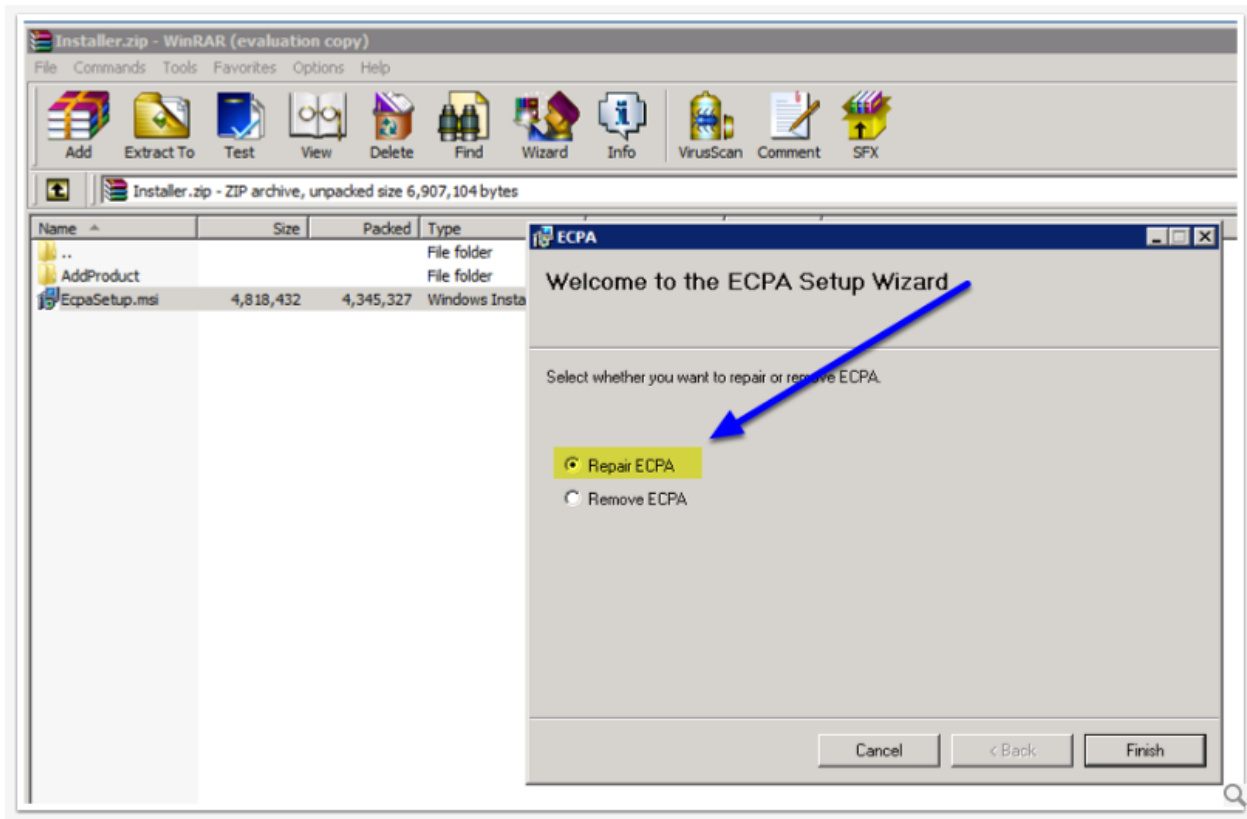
Installer.zip - WinRAR (evaluation copy)

File Commands Tools Favorites Options Help

Add Extract To Test View Delete Find Wizard Info VirusScan Comment SFX

Installer.zip - ZIP archive, unpacked size 6,907,104 bytes

| Name | Size | Packed | Type |
|---|---|---|---|
| .. | | | File folder |
| AddProduct | | | File folder |
| EcpaSetup.msi | 4,818,432 | 4,345,327 | Windows Insta |

ECPA

Welcome to the ECPA Setup Wizard

Select whether you want to repair or remove ECPA.

Repair ECPA

Remove ECPA

Cancel < Back Finish